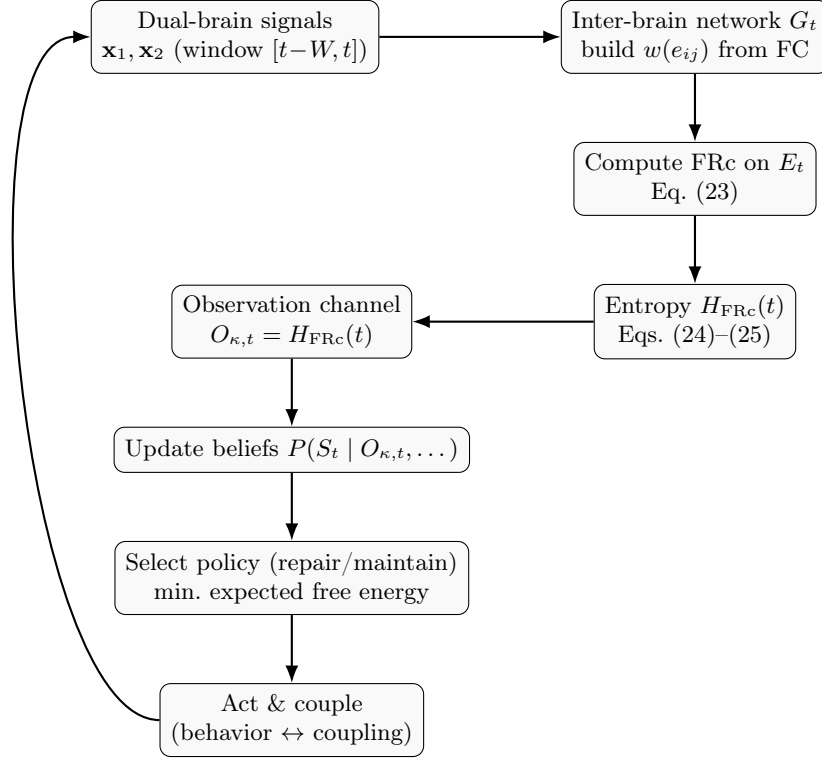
Dual-brain signals $\mathbf{x}_1, \mathbf{x}_2$ (window $[t-W, t]$)

Inter-brain network $G_t$ build $w(e_{ij})$ from FC

Compute FRc on $E_t$ Eq. (23)

Entropy $H_{\text{FRc}}(t)$ Eqs. (24)–(25)

Observation channel $O_{\kappa,t} = H_{\text{FRc}}(t)$

Update beliefs $P(S_t \mid O_{\kappa,t}, \dots)$

Select policy (repair/maintain) min. expected free energy

Act & couple (behavior $\leftrightarrow$ coupling)